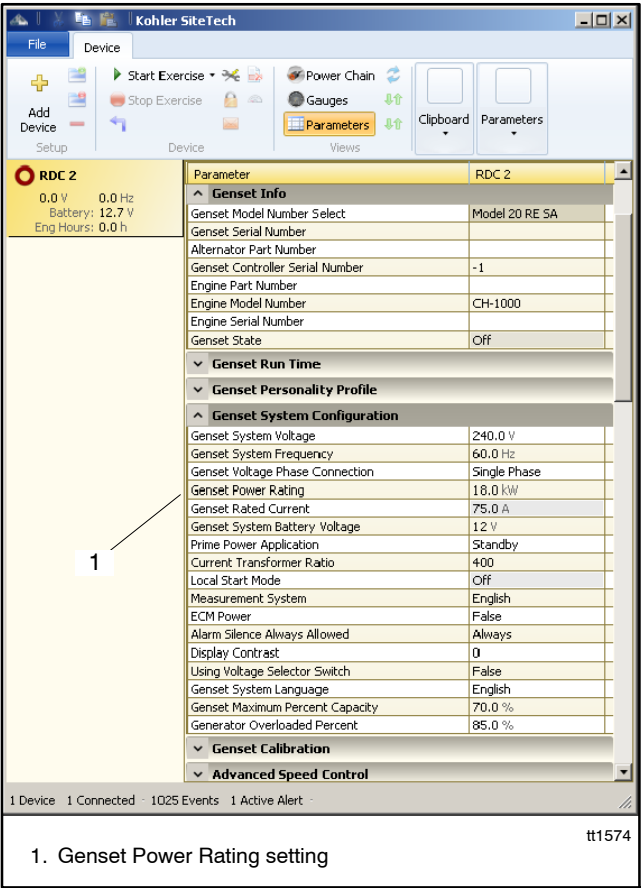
Kohler SiteTech

File Device

Add Device
Setup

Start Exercise
Stop Exercise
Device

Power Chain
Gauges
Parameters
Views

Clipboard
Parameters

RDC 2
0.0 V 0.0 Hz
Battery: 12.7 V
Eng Hours: 0.0 h

| Parameter | RDC 2 |
|---|---|
| Genset Info | |
| Genset Model Number Select | Model 20 RE SA |
| Genset Serial Number | |
| Alternator Part Number | |
| Genset Controller Serial Number | -1 |
| Engine Part Number | |
| Engine Model Number | CH-1000 |
| Engine Serial Number | |
| Genset State | Off |
| Genset Run Time | |
| Genset Personality Profile | |
| Genset System Configuration | |
| Genset System Voltage | 240.0 V |
| Genset System Frequency | 60.0 Hz |
| Genset Voltage Phase Connection | Single Phase |
| Genset Power Rating | 18.0 kW |
| Genset Rated Current | 75.0 A |
| Genset System Battery Voltage | 12 V |
| Prime Power Application | Standby |
| Current Transformer Ratio | 400 |
| Local Start Mode | Off |
| Measurement System | English |
| ECM Power | False |
| Alarm Silence Always Allowed | Always |
| Display Contrast | 0 |
| Using Voltage Selector Switch | False |
| Genset System Language | English |
| Genset Maximum Percent Capacity | 70.0 % |
| Generator Overloaded Percent | 85.0 % |
| Genset Calibration | |
| Advanced Speed Control | |

1

1 Device 1 Connected 1025 Events 1 Active Alert

tt1574

1. Genset Power Rating setting